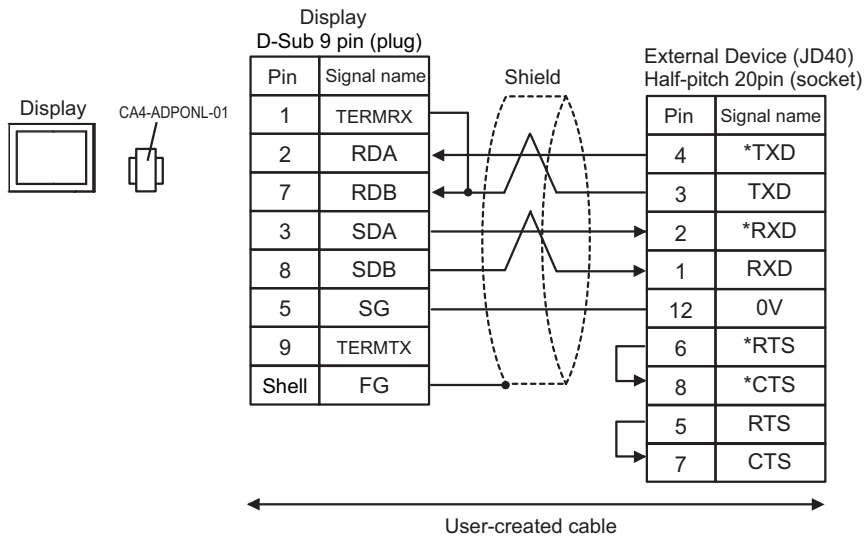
Display
D-Sub 9 pin (plug)

Display

CA4-ADPONL-01

| Pin | Signal name |
|---|---|
| 1 | TERMRX |
| 2 | RDA |
| 7 | RDB |
| 3 | SDA |
| 8 | SDB |
| 5 | SG |
| 9 | TERMTX |
| Shell | FG |

Shield

External Device (JD40)
Half-pitch 20pin (socket)

| Pin | Signal name |
|---|---|
| 4 | *TXD |
| 3 | TXD |
| 2 | *RXD |
| 1 | RXD |
| 12 | 0V |
| 6 | *RTS |
| 8 | *CTS |
| 5 | RTS |
| 7 | CTS |

User-created cable